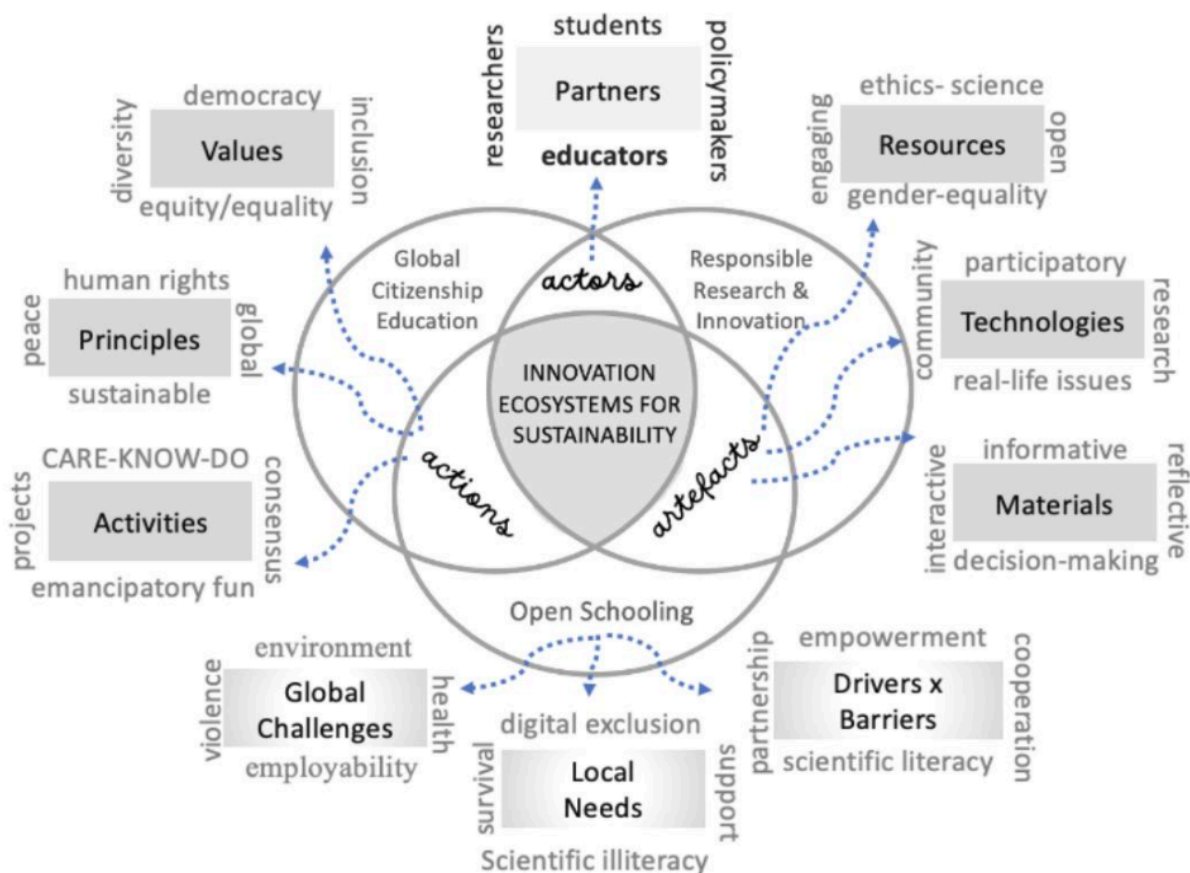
students
researchers
Partners
policymakers
educators

democracy
diversity
Values
inclusion
equity/equality

ethics- science
engaging
Resources
open
gender-equality

Global Citizenship Education

actors

Responsible Research & Innovation

human rights
peace
Principles
global
sustainable

participatory
community
Technologies
research
real-life issues

INNOVATION ECOSYSTEMS FOR SUSTAINABILITY

CARE-KNOW-DO
projects
Activities
consensus
emancipatory fun

actions

artefacts

informative
interactive
Materials
reflective
decision-making

Open Schooling

environment
violence
Global Challenges
health
employability

digital exclusion
survival
Local Needs
support
Scientific illiteracy

empowerment
partnership
Drivers x Barriers
cooperation
scientific literacy